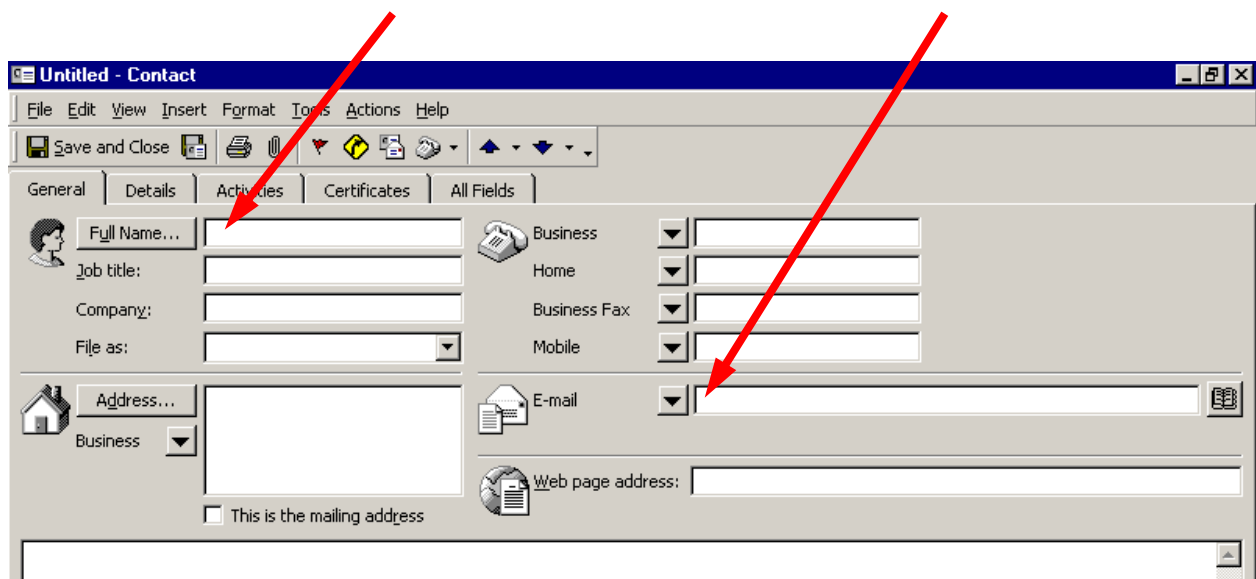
Untitled - Contact

File Edit View Insert Format Tools Actions Help

Save and Close

General Details Activities Certificates All Fields

Full Name...
Job title:
Company:
File as:

Business
Home
Business Fax
Mobile

Address...
Business

This is the mailing address

E-mail

Web page address: